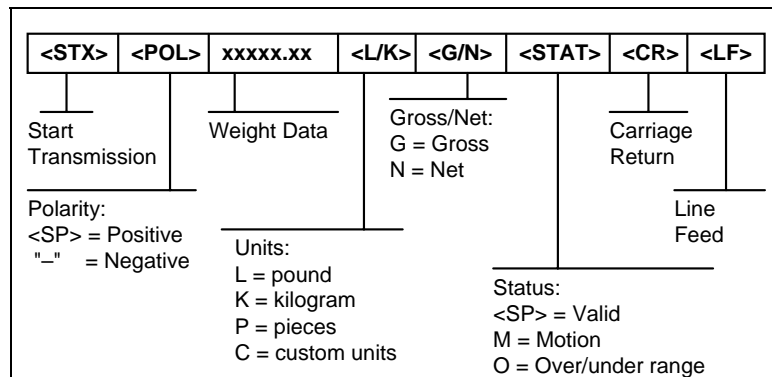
| <STX> | <POL> | xxxxx.xx | <L/K> | <G/N> | <STAT> | <CR> | <LF> |
|---|---|---|---|---|---|---|---|

Start Transmission

Weight Data

Gross/Net:
G = Gross
N = Net

Carriage Return

Polarity:
<SP> = Positive
"–" = Negative

Line Feed

Units:
L = pound
K = kilogram
P = pieces
C = custom units

Status:
<SP> = Valid
M = Motion
O = Over/under range